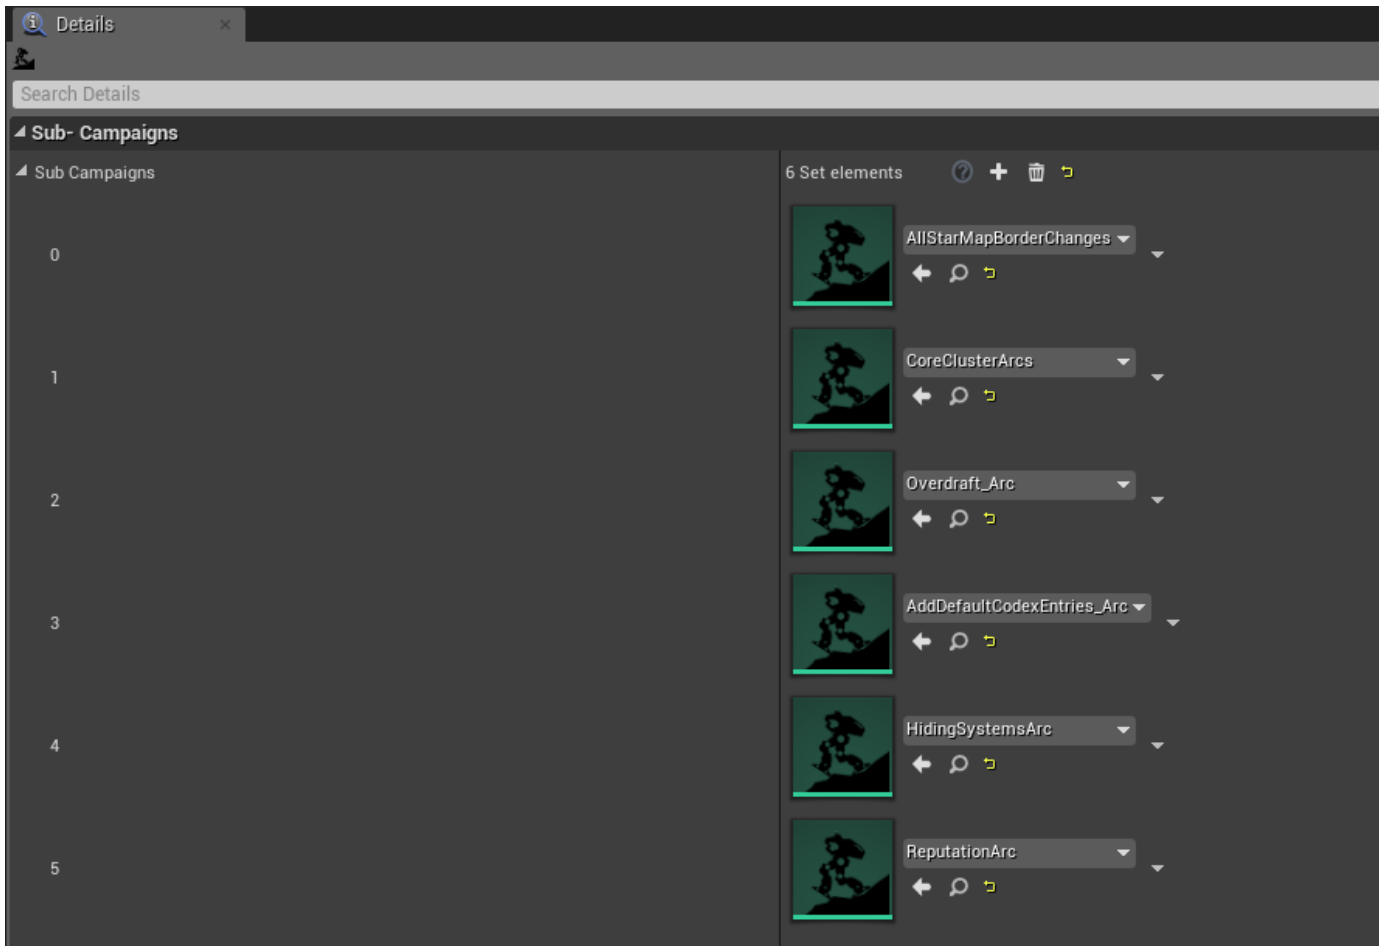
Details

Search Details

Sub- Campaigns

Sub Campaigns

6 Set elements

0

AllStarMapBorderChanges

1

CoreClusterArcs

2

Overdraft_Arc

3

AddDefaultCodexEntries_Arc

4

HidingSystemsArc

5

ReputationArc